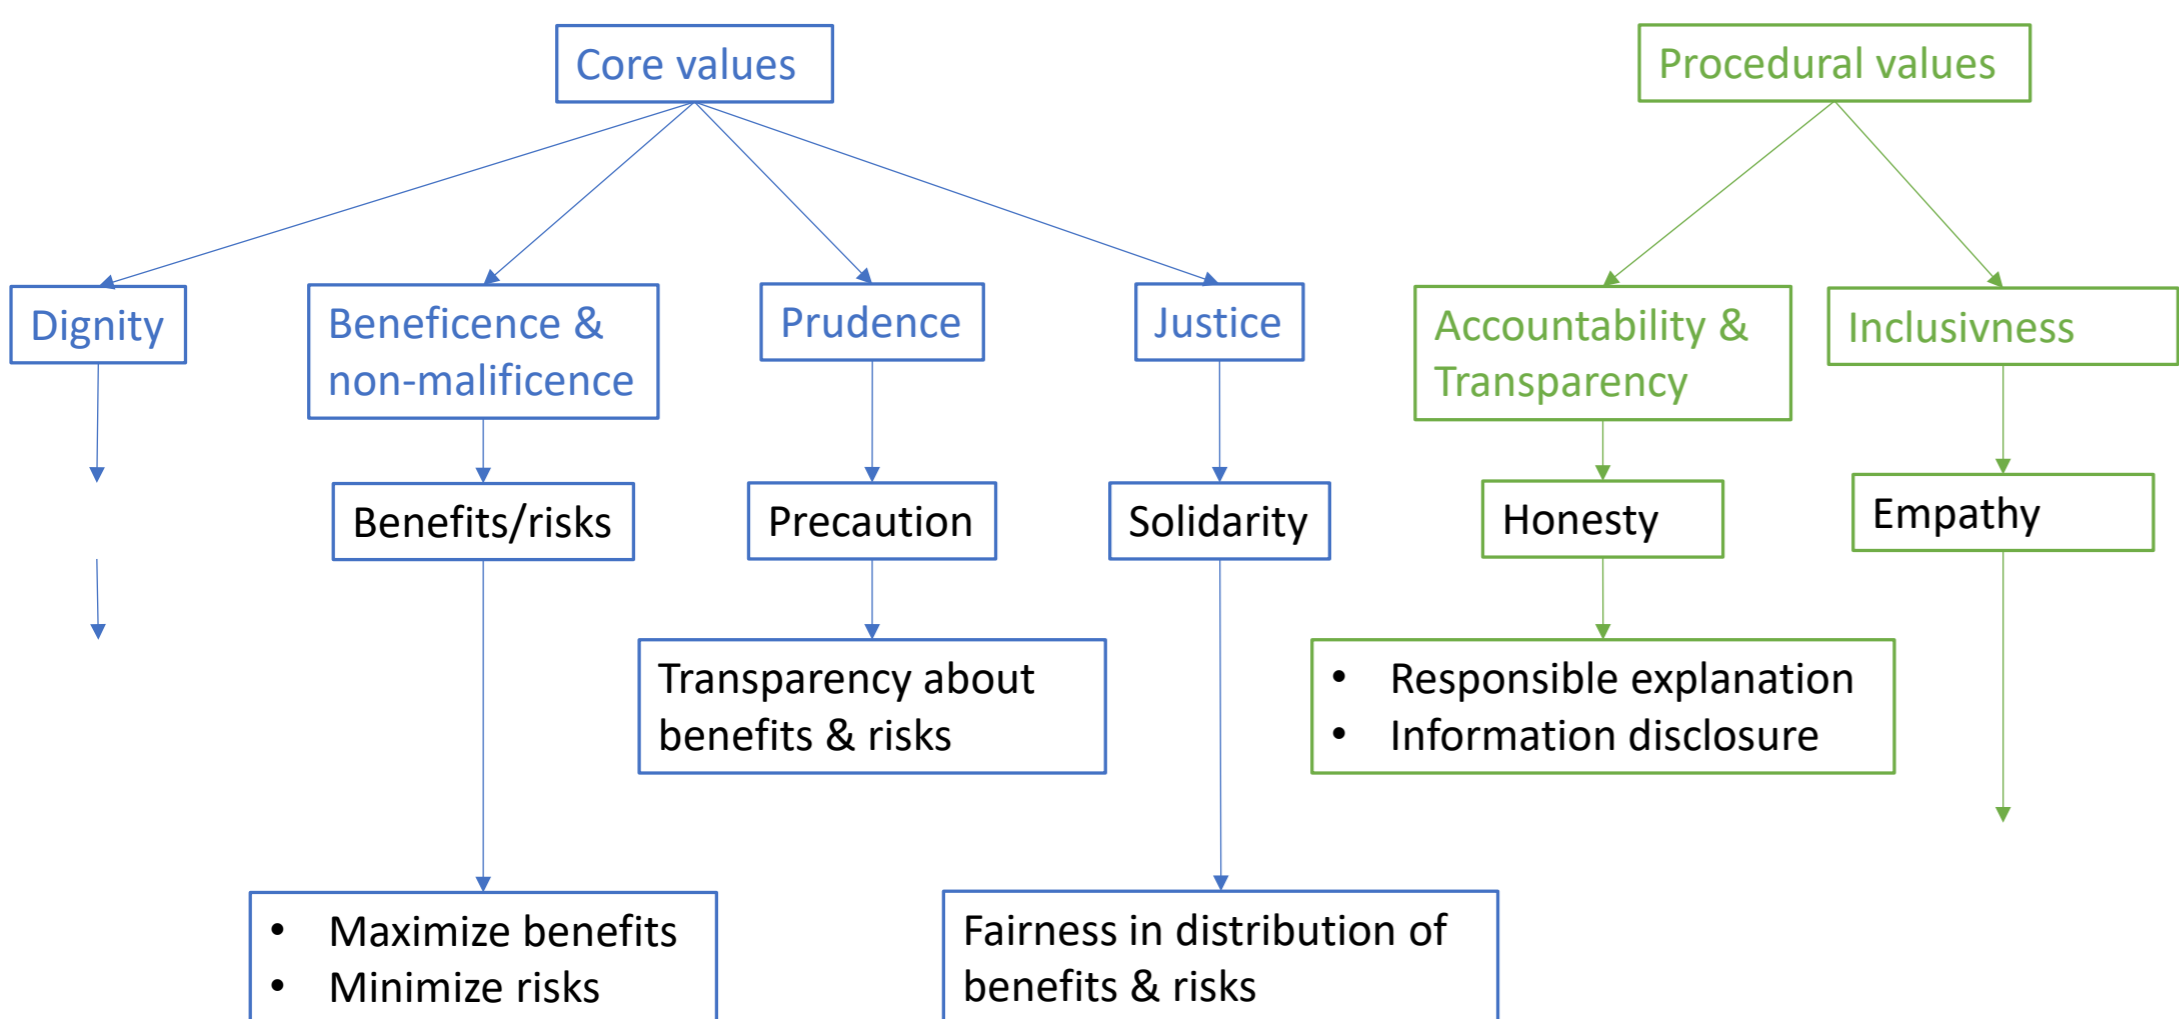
Core values

Procedural values

Dignity

Beneficence & non-malificence

Prudence

Justice

Accountability & Transparency

Inclusivness

Benefits/risks

Precaution

Solidarity

Honesty

Empathy

Transparency about benefits & risks

- Responsible explanation
- Information disclosure

- Maximize benefits
- Minimize risks

Fairness in distribution of benefits & risks